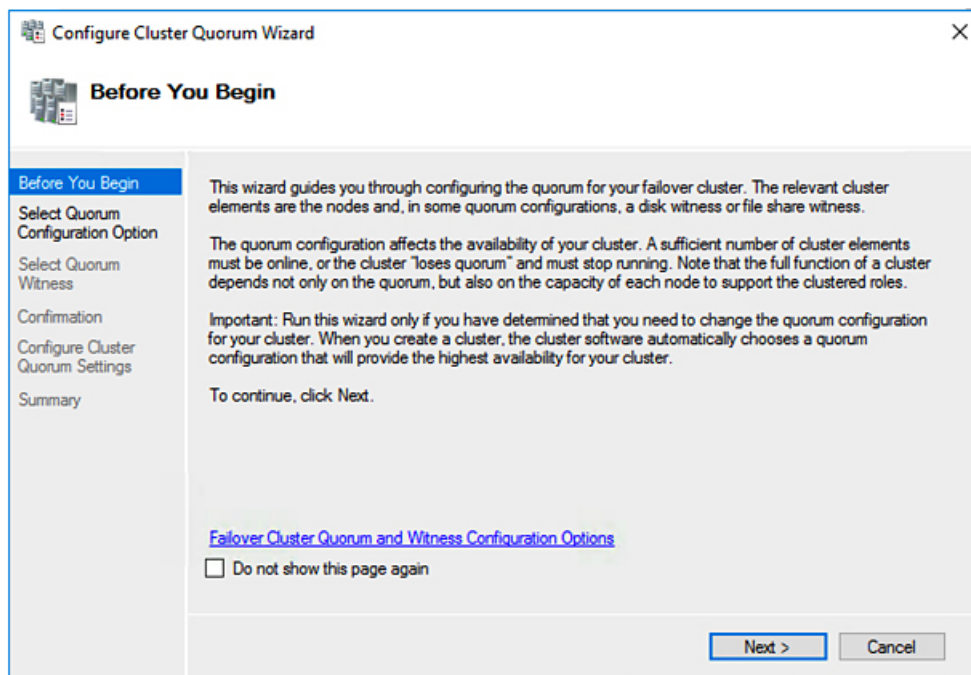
Configure Cluster Quorum Wizard

Before You Begin

Before You Begin
Select Quorum Configuration Option
Select Quorum Witness
Confirmation
Configure Cluster Quorum Settings
Summary

This wizard guides you through configuring the quorum for your failover cluster. The relevant cluster elements are the nodes and, in some quorum configurations, a disk witness or file share witness.

The quorum configuration affects the availability of your cluster. A sufficient number of cluster elements must be online, or the cluster "loses quorum" and must stop running. Note that the full function of a cluster depends not only on the quorum, but also on the capacity of each node to support the clustered roles.

Important: Run this wizard only if you have determined that you need to change the quorum configuration for your cluster. When you create a cluster, the cluster software automatically chooses a quorum configuration that will provide the highest availability for your cluster.

To continue, click Next.

Failover Cluster Quorum and Witness Configuration Options

Do not show this page again

Next >
Cancel